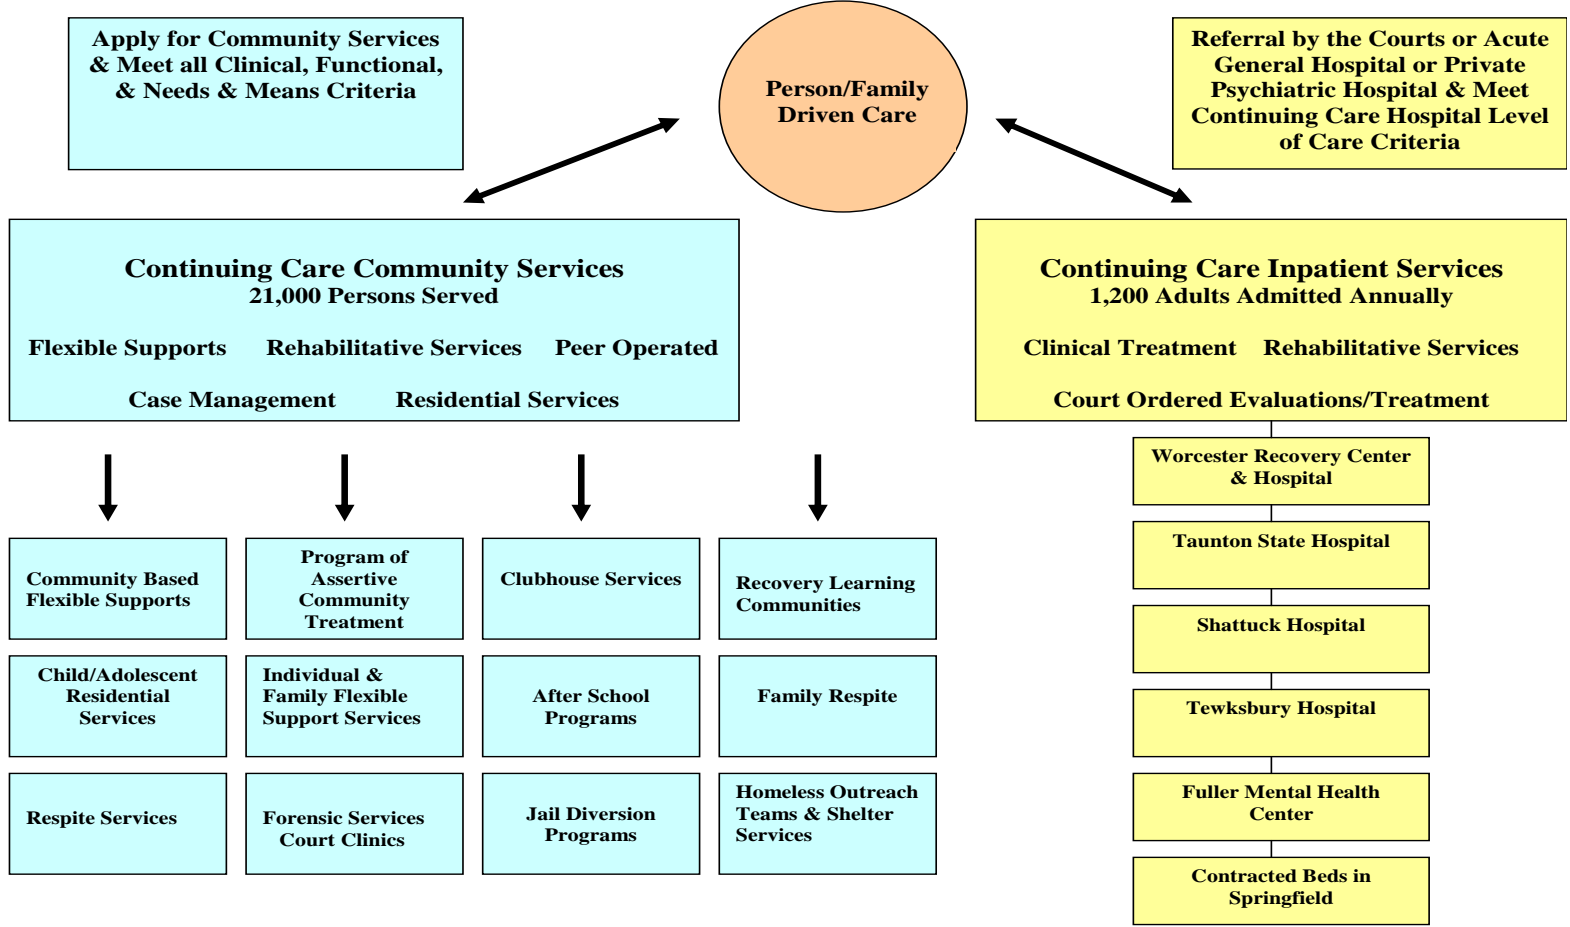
Apply for Community Services & Meet all Clinical, Functional, & Needs & Means Criteria

Person/Family Driven Care

Referral by the Courts or Acute General Hospital or Private Psychiatric Hospital & Meet Continuing Care Hospital Level of Care Criteria

Continuing Care Community Services
21,000 Persons Served

Flexible Supports Rehabilitative Services Peer Operated

Case Management Residential Services

Continuing Care Inpatient Services
1,200 Adults Admitted Annually

Clinical Treatment Rehabilitative Services

Court Ordered Evaluations/Treatment

Worcester Recovery Center & Hospital

Taunton State Hospital

Shattuck Hospital

Tewksbury Hospital

Fuller Mental Health Center

Contracted Beds in Springfield

Community Based Flexible Supports

Program of Assertive Community Treatment

Clubhouse Services

Recovery Learning Communities

Child/Adolescent Residential Services

Individual & Family Flexible Support Services

After School Programs

Family Respite

Respite Services

Forensic Services Court Clinics

Jail Diversion Programs

Homeless Outreach Teams & Shelter Services